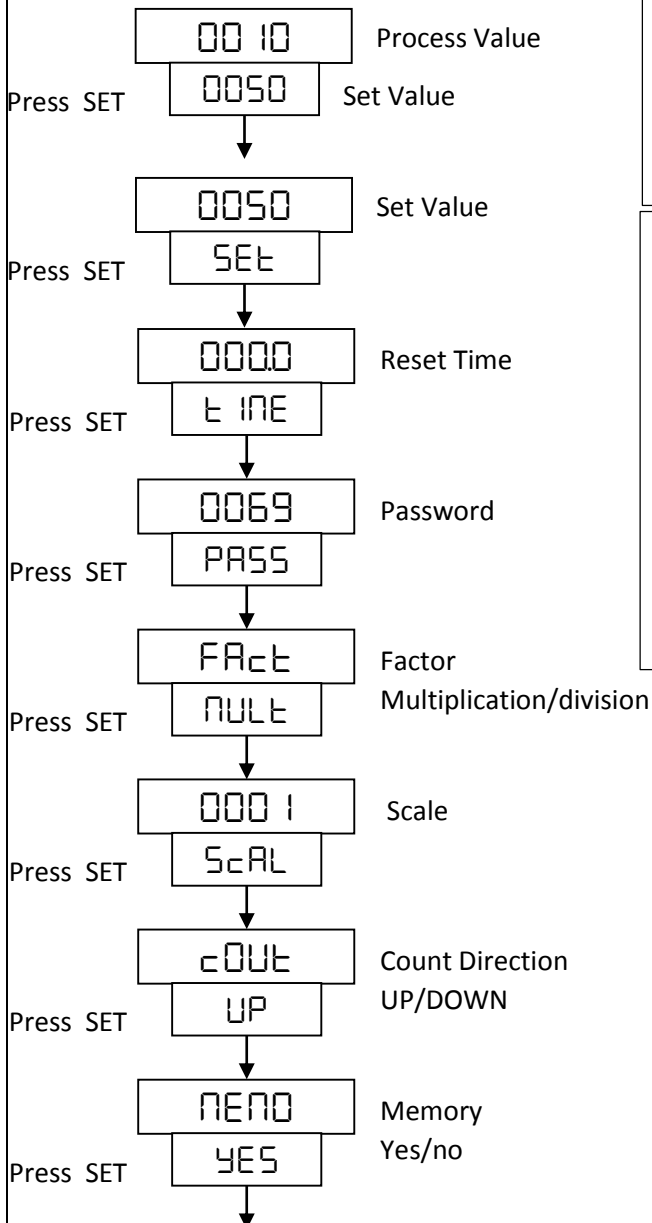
0010 Process Value

Press SET 0050 Set Value

0050 Set Value

Press SET SEt

000.0 Reset Time

Press SET tINE

0069 Password

Press SET PASS

FAct Factor

Press SET NULt Multiplication/division

0001 Scale

Press SET ScAL

cOUt Count Direction

Press SET UP UP/DOWN

NENO Memory

Press SET YES Yes/no